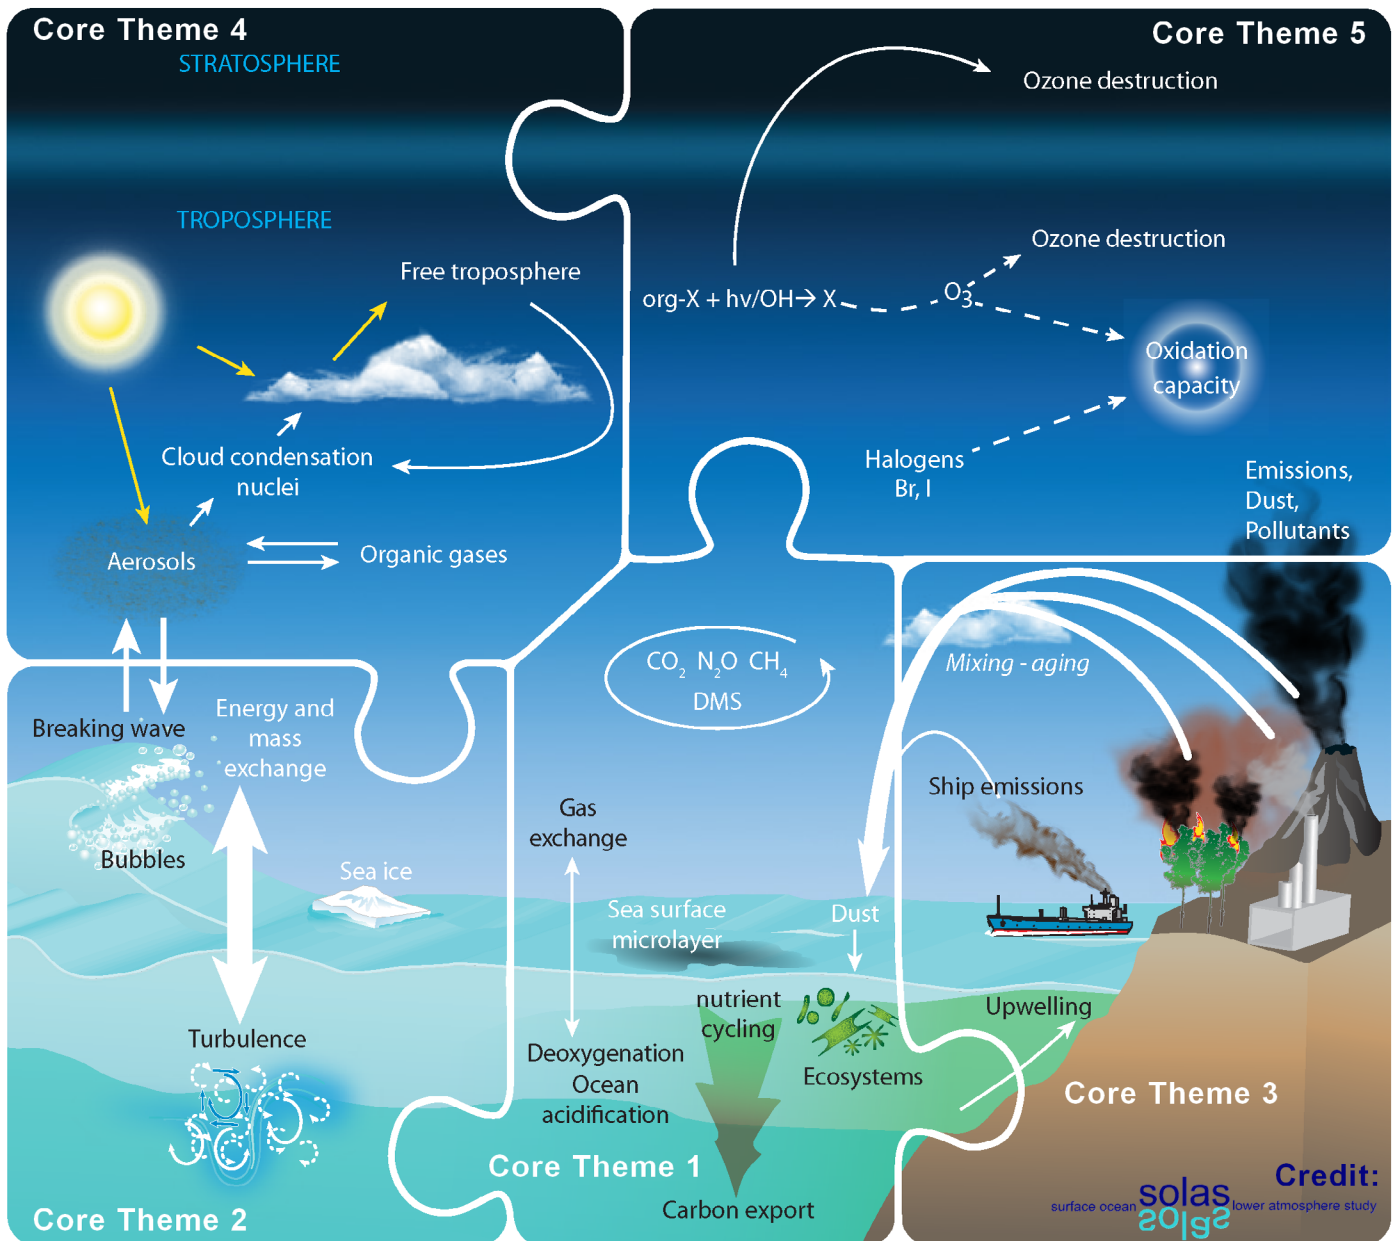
Core Theme 4
STRATOSPHERE
TROPOSPHERE
Free troposphere
Cloud condensation nuclei
Aerosols
Organic gases
Breaking wave
Energy and mass exchange
Bubbles
Sea ice
Turbulence
Core Theme 2

Core Theme 5
Ozone destruction
Ozone destruction
org-X + hv/OH→ X
$O_3$
Oxidation capacity
Halogens Br, I
Emissions, Dust, Pollutants

$CO_2$ $N_2O$ $CH_4$
DMS
Gas exchange
Sea surface microlayer
Dust
nutrient cycling
Ecosystems
Deoxygenation Ocean acidification
Core Theme 1
Carbon export

Mixing - aging
Ship emissions
Upwelling
Core Theme 3
Credit:
surface ocean solas lower atmosphere study